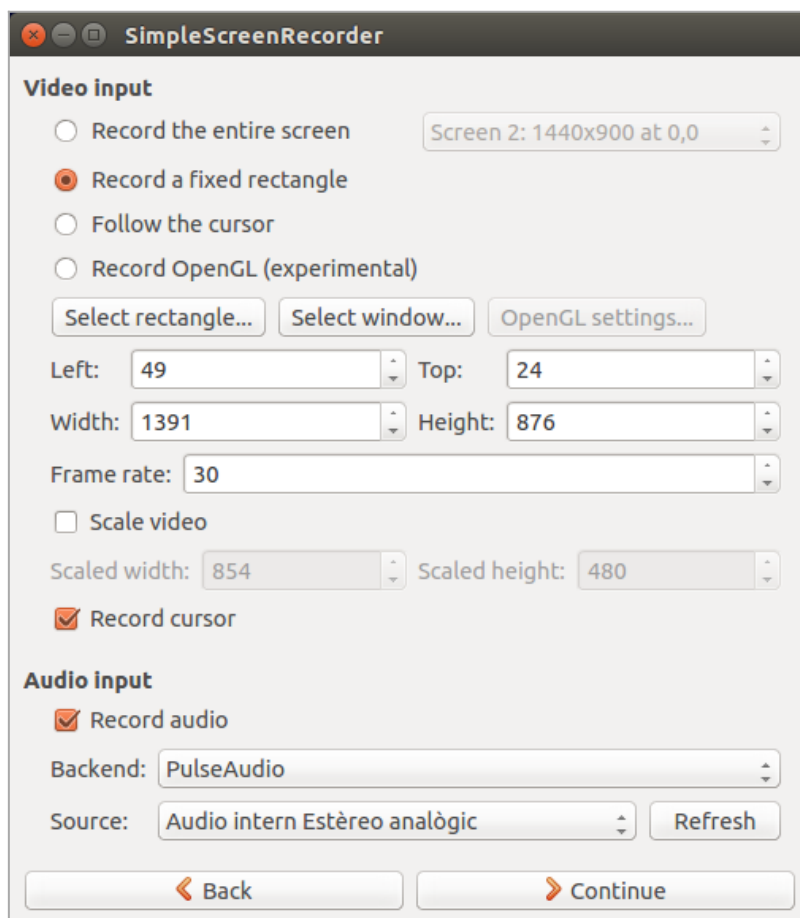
SimpleScreenRecorder

Video input

Record the entire screen

Screen 2: 1440x900 at 0,0

Record a fixed rectangle

Follow the cursor

Record OpenGL (experimental)

Select rectangle... Select window... OpenGL settings...

Left: 49 Top: 24

Width: 1391 Height: 876

Frame rate: 30

Scale video

Scaled width: 854 Scaled height: 480

Record cursor

Audio input

Record audio

Backend: PulseAudio

Source: Audio intern Estèreo analògic Refresh

Back Continue